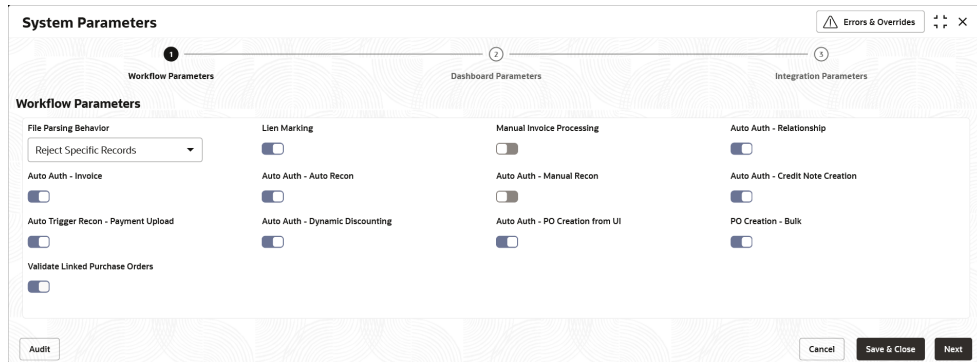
System Parameters

Errors & Overrides

1 Workflow Parameters

2 Dashboard Parameters

3 Integration Parameters

Workflow Parameters

File Parsing Behavior

Reject Specific Records

Lien Marking

Manual Invoice Processing

Auto Auth - Relationship

Auto Auth - Invoice

Auto Auth - Auto Recon

Auto Auth - Manual Recon

Auto Auth - Credit Note Creation

Auto Trigger Recon - Payment Upload

Auto Auth - Dynamic Discounting

Auto Auth - PO Creation from UI

PO Creation - Bulk

Validate Linked Purchase Orders

Audit

Cancel

Save & Close

Next